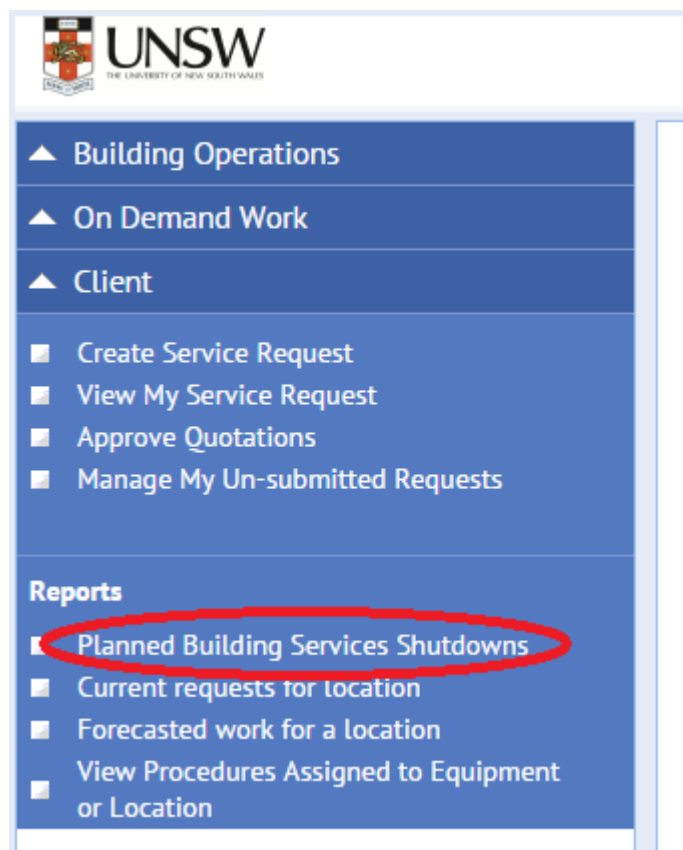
UNSW
THE UNIVERSITY OF NEW SOUTH WALES

Building Operations
On Demand Work
Client

Create Service Request
View My Service Request
Approve Quotations
Manage My Un-submitted Requests

Reports
Planned Building Services Shutdowns
Current requests for location
Forecasted work for a location
View Procedures Assigned to Equipment or Location